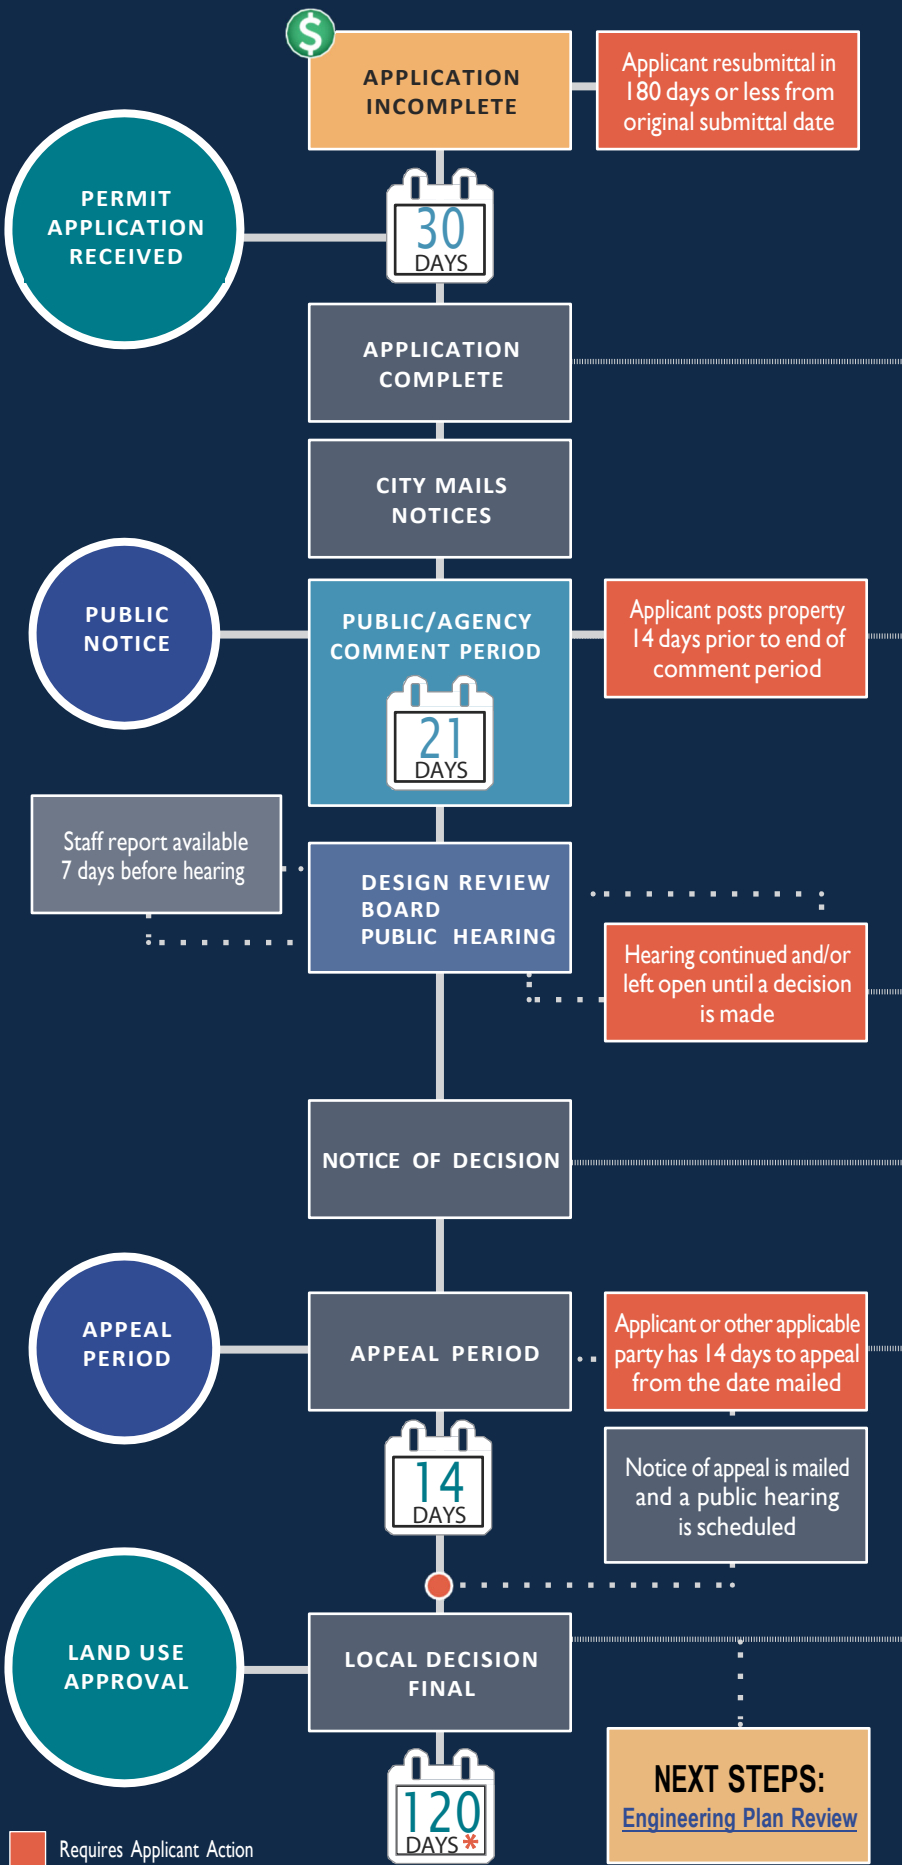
$

APPLICATION INCOMPLETE

Applicant resubmittal in 180 days or less from original submittal date

PERMIT APPLICATION RECEIVED

30 DAYS

APPLICATION COMPLETE

CITY MAILS NOTICES

PUBLIC NOTICE

PUBLIC/AGENCY COMMENT PERIOD

21 DAYS

Applicant posts property 14 days prior to end of comment period

Staff report available 7 days before hearing

DESIGN REVIEW BOARD PUBLIC HEARING

Hearing continued and/or left open until a decision is made

NOTICE OF DECISION

APPEAL PERIOD

APPEAL PERIOD

Applicant or other applicable party has 14 days to appeal from the date mailed

14 DAYS

Notice of appeal is mailed and a public hearing is scheduled

LAND USE APPROVAL

LOCAL DECISION FINAL

120 DAYS*

NEXT STEPS:
Engineering Plan Review

Requires Applicant Action